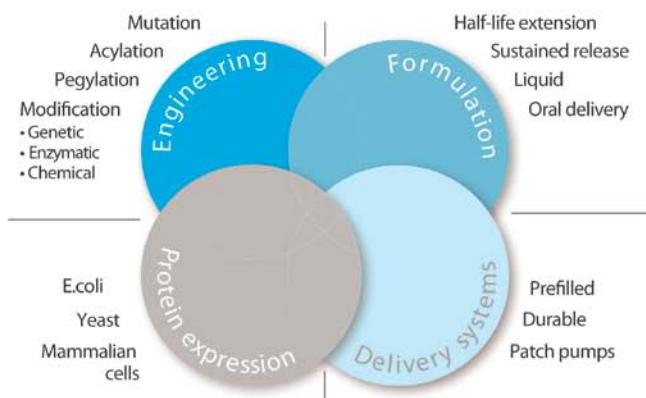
Mutation
Acylation
Pegylation
Modification
• Genetic
• Enzymatic
• Chemical

Engineering

Half-life extension
Sustained release
Liquid
Oral delivery

Formulation

E.coli
Yeast
Mammalian cells

Protein expression

Delivery systems

Prefilled
Durable
Patch pumps